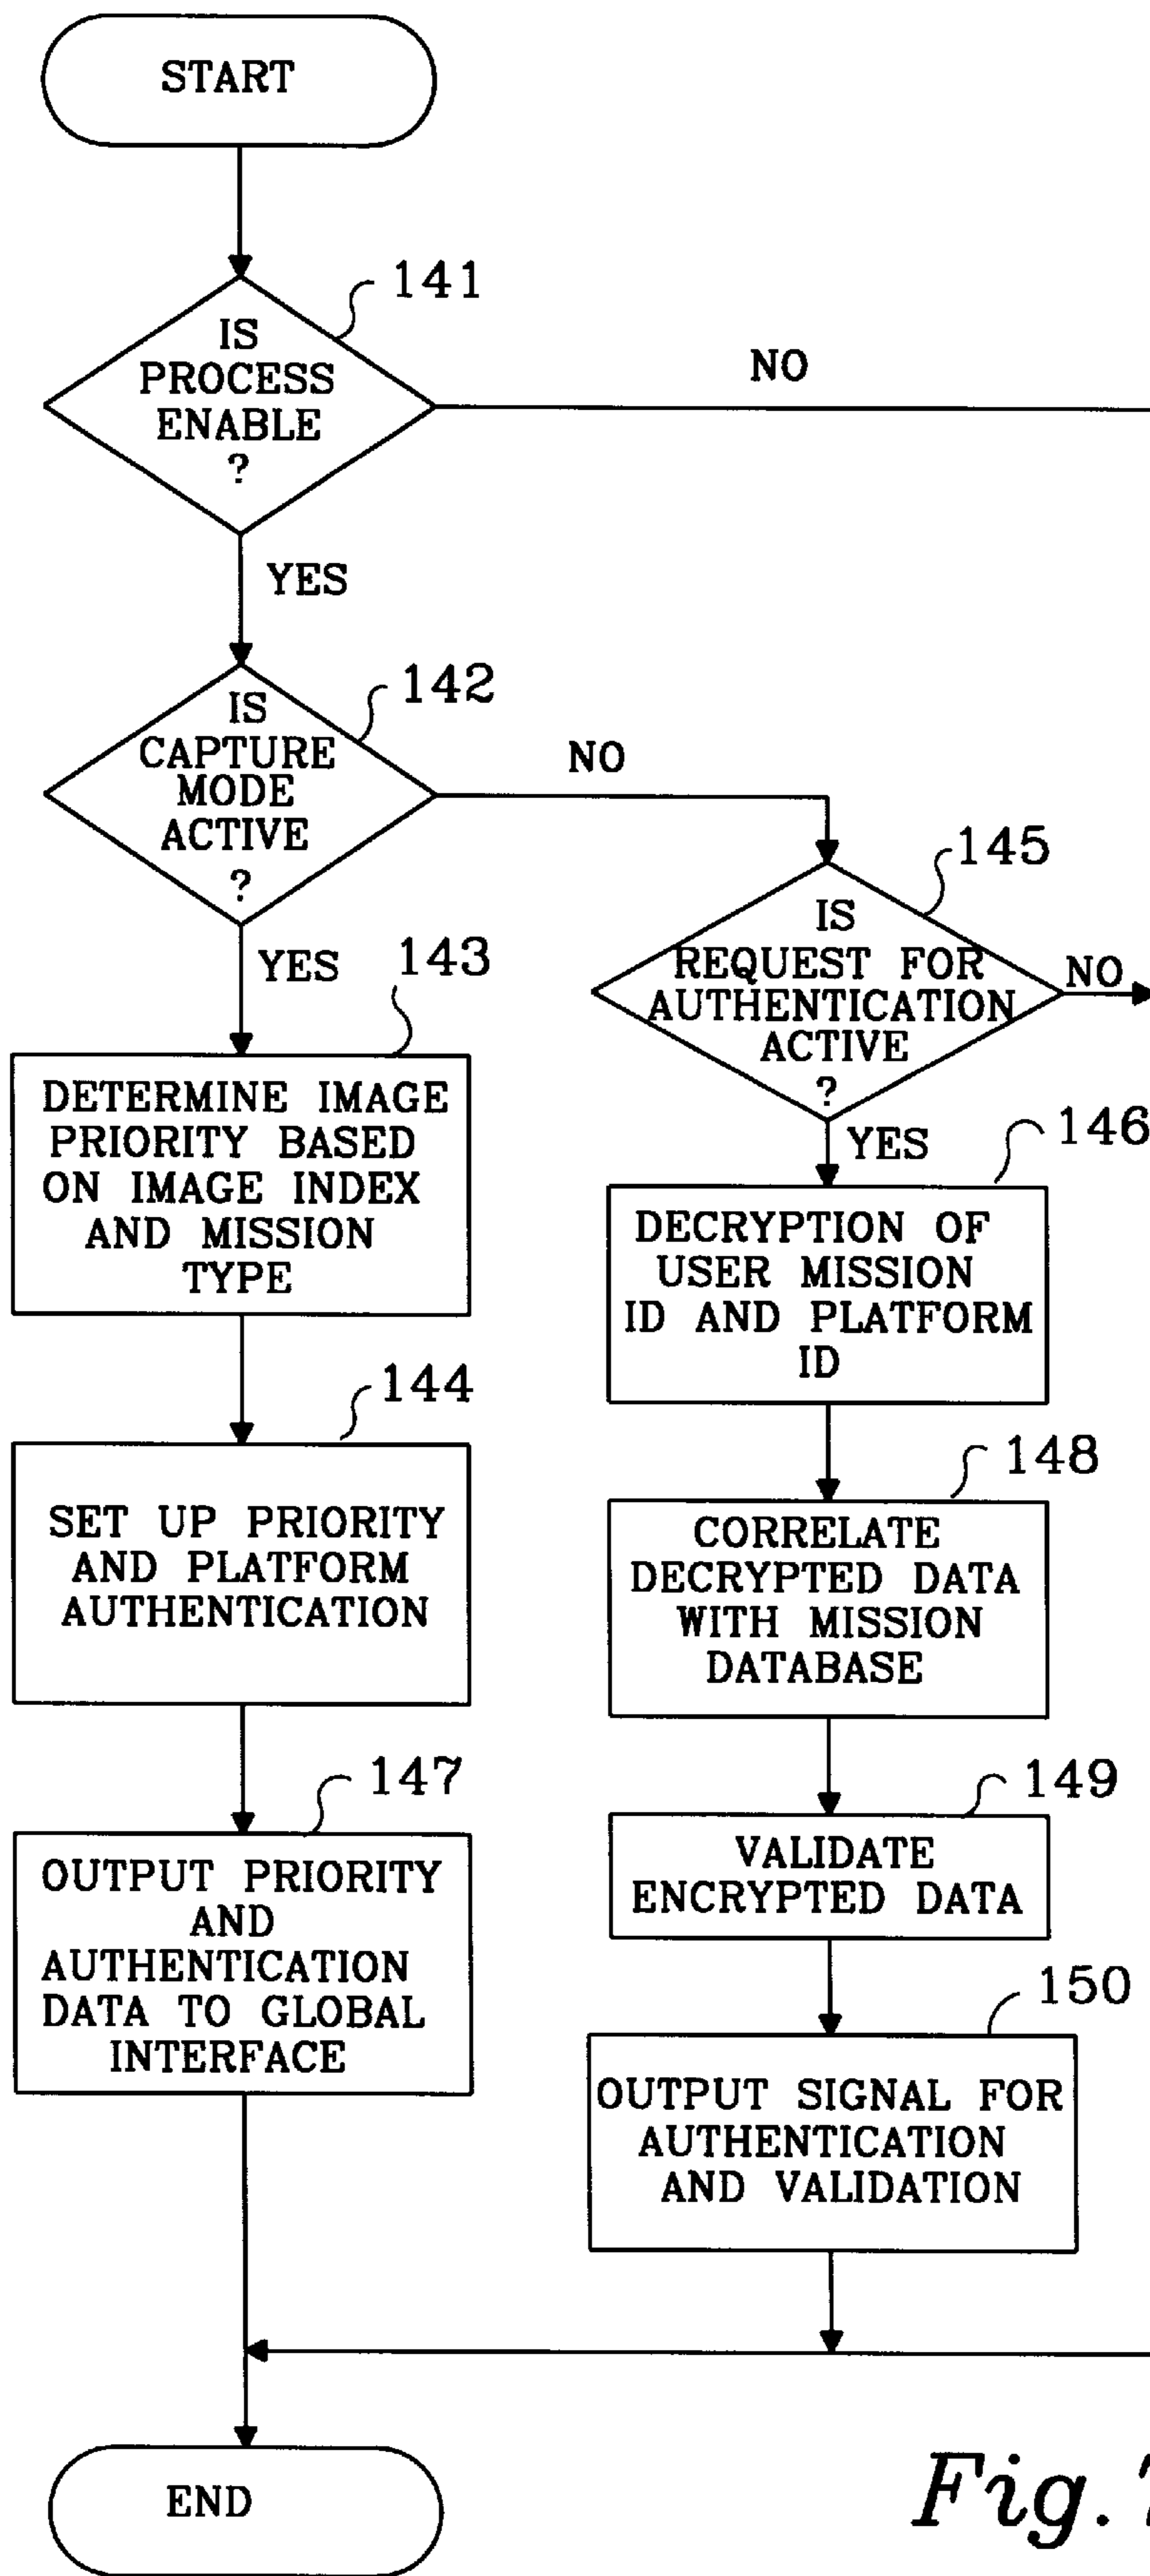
START

141
IS PROCESS ENABLE ?

NO

YES

142
IS CAPTURE MODE ACTIVE ?

NO

YES

143
DETERMINE IMAGE PRIORITY BASED ON IMAGE INDEX AND MISSION TYPE

144
SET UP PRIORITY AND PLATFORM AUTHENTICATION

147
OUTPUT PRIORITY AND AUTHENTICATION DATA TO GLOBAL INTERFACE

145
IS REQUEST FOR AUTHENTICATION ACTIVE ?

NO

YES

146
DECRYPTION OF USER MISSION ID AND PLATFORM ID

148
CORRELATE DECRYPTED DATA WITH MISSION DATABASE

149
VALIDATE ENCRYPTED DATA

150
OUTPUT SIGNAL FOR AUTHENTICATION AND VALIDATION

END

Fig.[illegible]